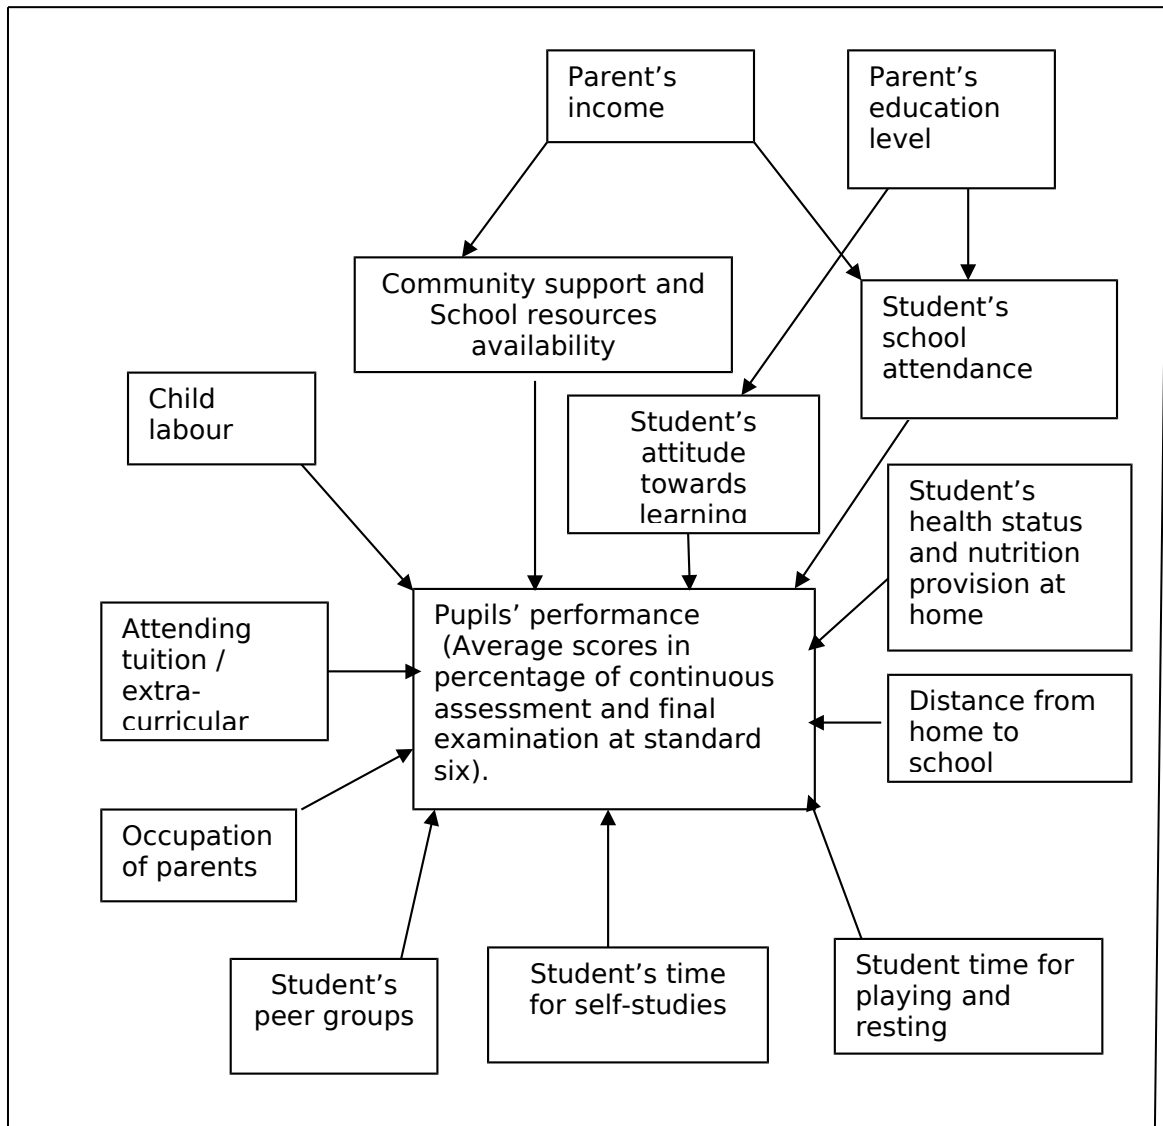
Parent's income

Parent's education level

Community support and School resources availability

Student's school attendance

Child labour

Student's attitude towards learning

Student's health status and nutrition provision at home

Attending tuition / extra-curricular

Pupils' performance (Average scores in percentage of continuous assessment and final examination at standard six).

Distance from home to school

Occupation of parents

Student's peer groups

Student's time for self-studies

Student time for playing and resting